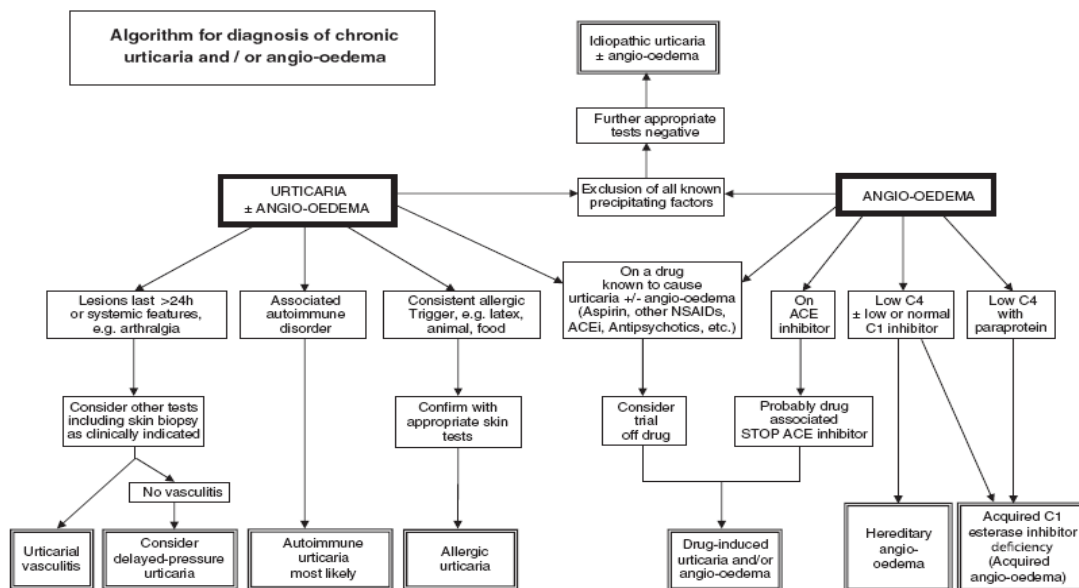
Algorithm for diagnosis of chronic urticaria and / or angio-oedema

Idiopathic urticaria ± angio-oedema

Further appropriate tests negative

URTICARIA ± ANGIO-OEDEMA

Exclusion of all known precipitating factors

ANGIO-OEDEMA

Lesions last >24h or systemic features, e.g. arthralgia

Associated autoimmune disorder

Consistent allergic Trigger, e.g. latex, animal, food

On a drug known to cause urticaria +/- angio-oedema (Aspirin, other NSAIDs, ACEi, Antipsychotics, etc.)

On ACE inhibitor

Low C4 ± low or normal C1 inhibitor

Low C4 with paraprotein

Consider other tests including skin biopsy as clinically indicated

Confirm with appropriate skin tests

Consider trial off drug

Probably drug associated STOP ACE inhibitor

No vasculitis

Urticarial vasculitis

Consider delayed-pressure urticaria

Autoimmune urticaria most likely

Allergic urticaria

Drug-induced urticaria and/or angio-oedema

Hereditary angio-oedema

Acquired C1 esterase inhibitor deficiency (Acquired angio-oedema)